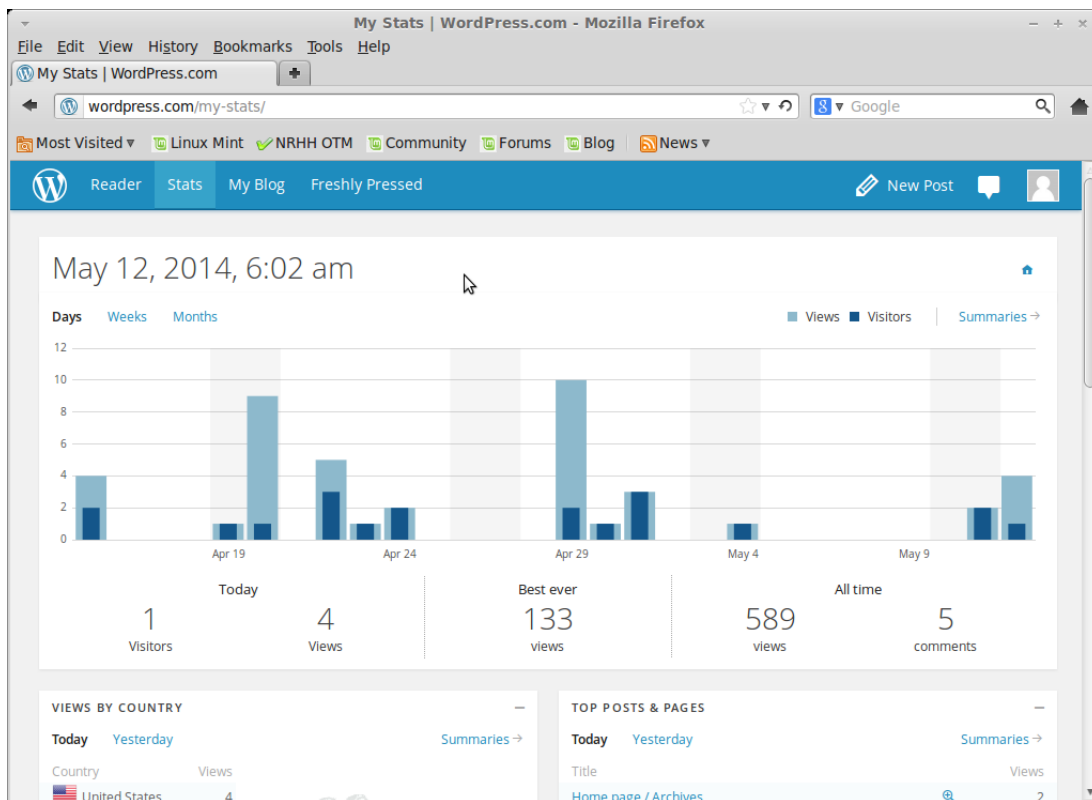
My Stats | WordPress.com - Mozilla Firefox

File Edit View History Bookmarks Tools Help

My Stats | WordPress.com

wordpress.com/my-stats/

Google

Most Visited ▾ Linux Mint NRHH OTM Community Forums Blog News ▾

Reader Stats My Blog Freshly Pressed New Post

May 12, 2014, 6:02 am

Days Weeks Months

Views Visitors Summaries →

12
10
8
6
4
2
0

Apr 19 Apr 24 Apr 29 May 4 May 9

Today
1
Visitors
4
Views

Best ever
133
views

All time
589
views
5
comments

VIEWS BY COUNTRY

Today Yesterday Summaries →

Country Views
United States 4

TOP POSTS & PAGES

Today Yesterday Summaries →

Title Views
Home page / Archives 2